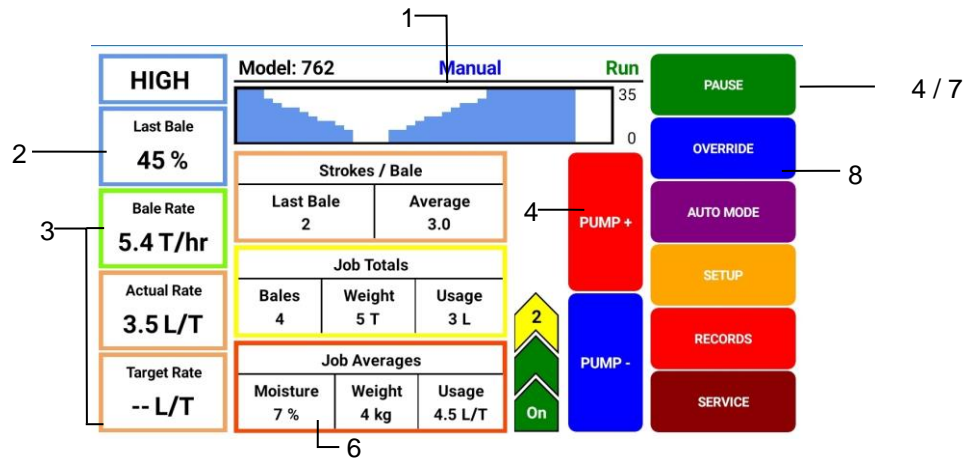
1

HIGH

Model: 762 Manual Run

35

0

PAUSE

4 / 7

Last Bale
45 %

2

OVERRIDE

8

Strokes / Bale

| Last Bale | Average |
|---|---|
| 2 | 3.0 |

Bale Rate
5.4 T/hr

3

4

PUMP +

AUTO MODE

SETUP

Job Totals

| Bales | Weight | Usage |
|---|---|---|
| 4 | 5 T | 3 L |

Actual Rate
3.5 L/T

2

RECORDS

PUMP -

Job Averages

| Moisture | Weight | Usage |
|---|---|---|
| 7 % | 4 kg | 4.5 L/T |

Target Rate
-- L/T

On

SERVICE

6